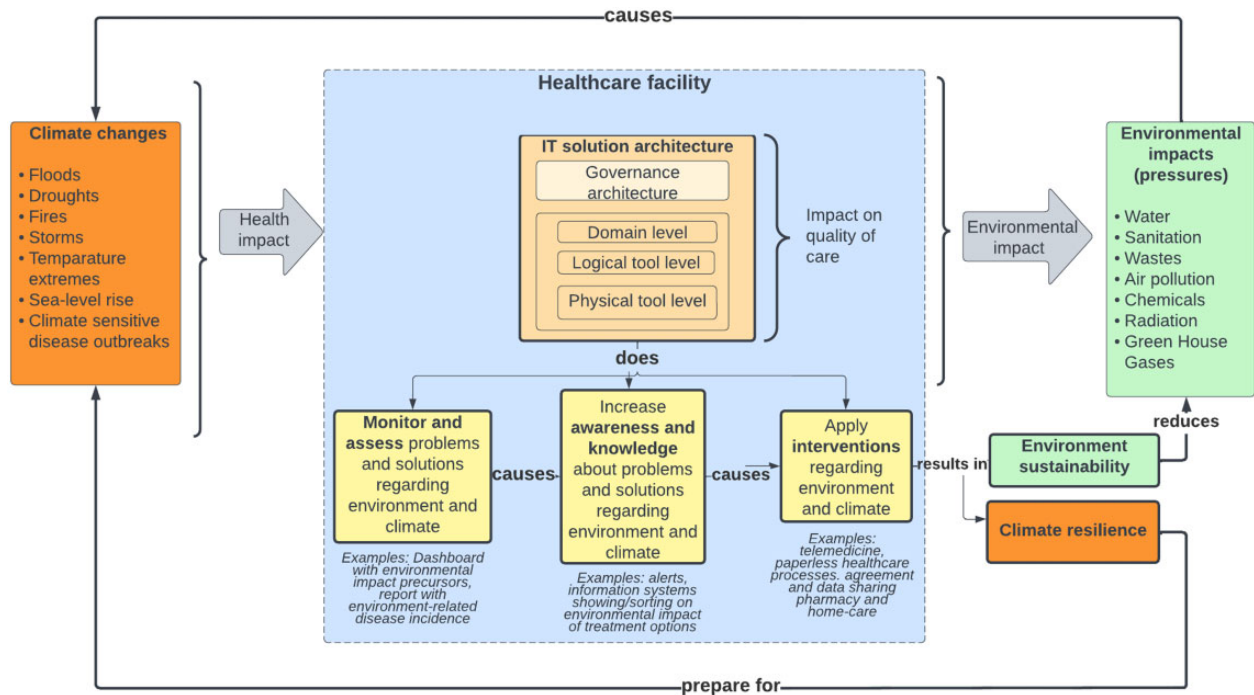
causes

Climate changes

• Floods
• Droughts
• Fires
• Storms
• Temparature extremes
• Sea-level rise
• Climate sensitive disease outbreaks

Health impact

Healthcare facility

IT solution architecture

Governance architecture

Domain level

Logical tool level

Physical tool level

Impact on quality of care

does

Monitor and assess problems and solutions regarding environment and climate

Examples: Dashboard with environmental impact precursors, report with environment-related disease incidence

causes

Increase awareness and knowledge about problems and solutions regarding environment and climate

Examples: alerts, information systems showing/sorting on environmental impact of treatment options

causes

Apply interventions regarding environment and climate

Examples: telemedicine, paperless healthcare processes. agreement and data sharing pharmacy and home-care

Environmental impact

Environmental impacts (pressures)

• Water
• Sanitation
• Wastes
• Air pollution
• Chemicals
• Radiation
• Green House Gases

reduces

results in

Environment sustainability

Climate resilience

prepare for